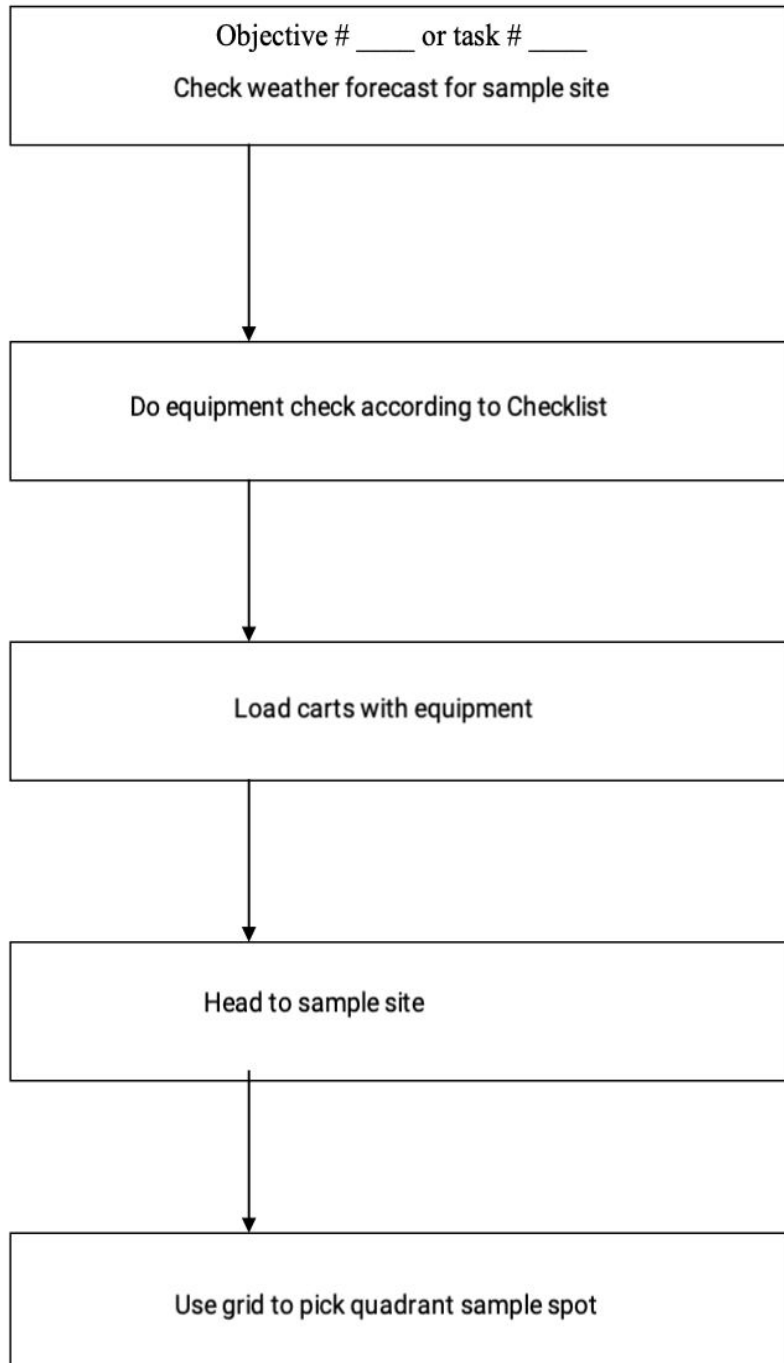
Objective # ____ or task # ____

Check weather forecast for sample site

Do equipment check according to Checklist

Load carts with equipment

Head to sample site

Use grid to pick quadrant sample spot